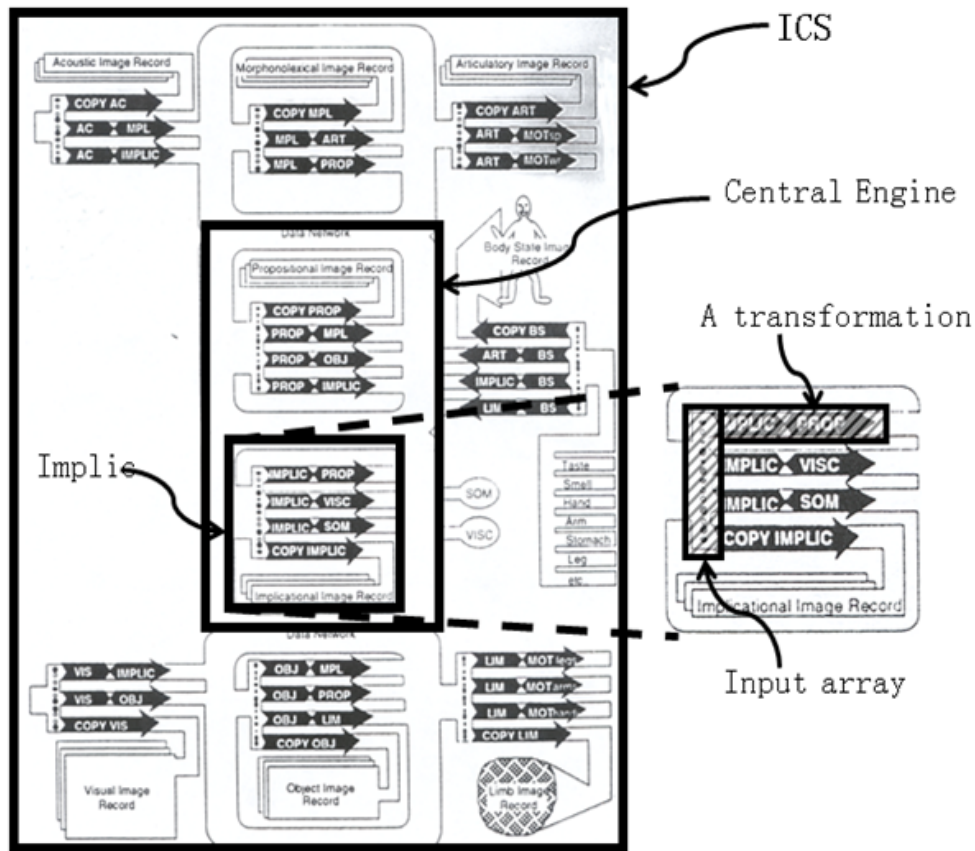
ICS

Acoustic Image Record

COPY AC

AC MPL

AC IMPLIC

Morphonolexical Image Record

COPY MPL

MPL ART

MPL PROP

Articulatory Image Record

COPY ART

ART MOTsp

ART MOTwr

Central Engine

Data Network

Body State Image Record

Propositional Image Record

COPY PROP

PROP MPL

PROP OBJ

PROP IMPLIC

COPY BS

ART BS

IMPLIC BS

LIM BS

A transformation

IMPLIC PROP

IMPLIC VISC

IMPLIC SOM

COPY IMPLIC

Implicational Image Record

Implic

IMPLIC PROP

IMPLIC VISC

IMPLIC SOM

COPY IMPLIC

Implicational Image Record

SOM

VISC

Taste

Smell

Hand

Arm

Stomach

Leg

etc

Input array

Data Network

VIS IMPLIC

VIS OBJ

COPY VIS

Visual Image Record

OBJ MPL

OBJ PROP

OBJ LIM

COPY OBJ

Object Image Record

LIM MOTlegs

LIM MOTarms

LIM MOThands

COPY LIM

Limb Image Record